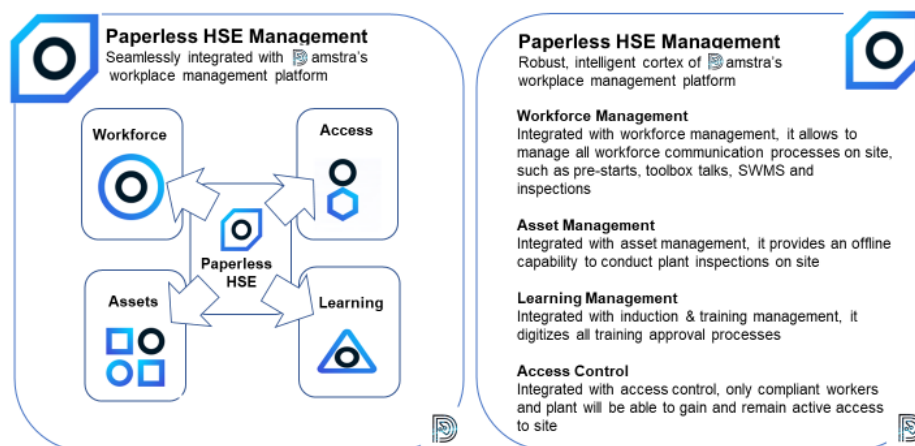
Paperless HSE Management
Seamlessly integrated with Damstra's workplace management platform

Workforce

Access

Paperless HSE

Assets

Learning

Paperless HSE Management
Robust, intelligent cortex of Damstra's workplace management platform

Workforce Management
Integrated with workforce management, it allows to manage all workforce communication processes on site, such as pre-starts, toolbox talks, SWMS and inspections

Asset Management
Integrated with asset management, it provides an offline capability to conduct plant inspections on site

Learning Management
Integrated with induction & training management, it digitizes all training approval processes

Access Control
Integrated with access control, only compliant workers and plant will be able to gain and remain active access to site